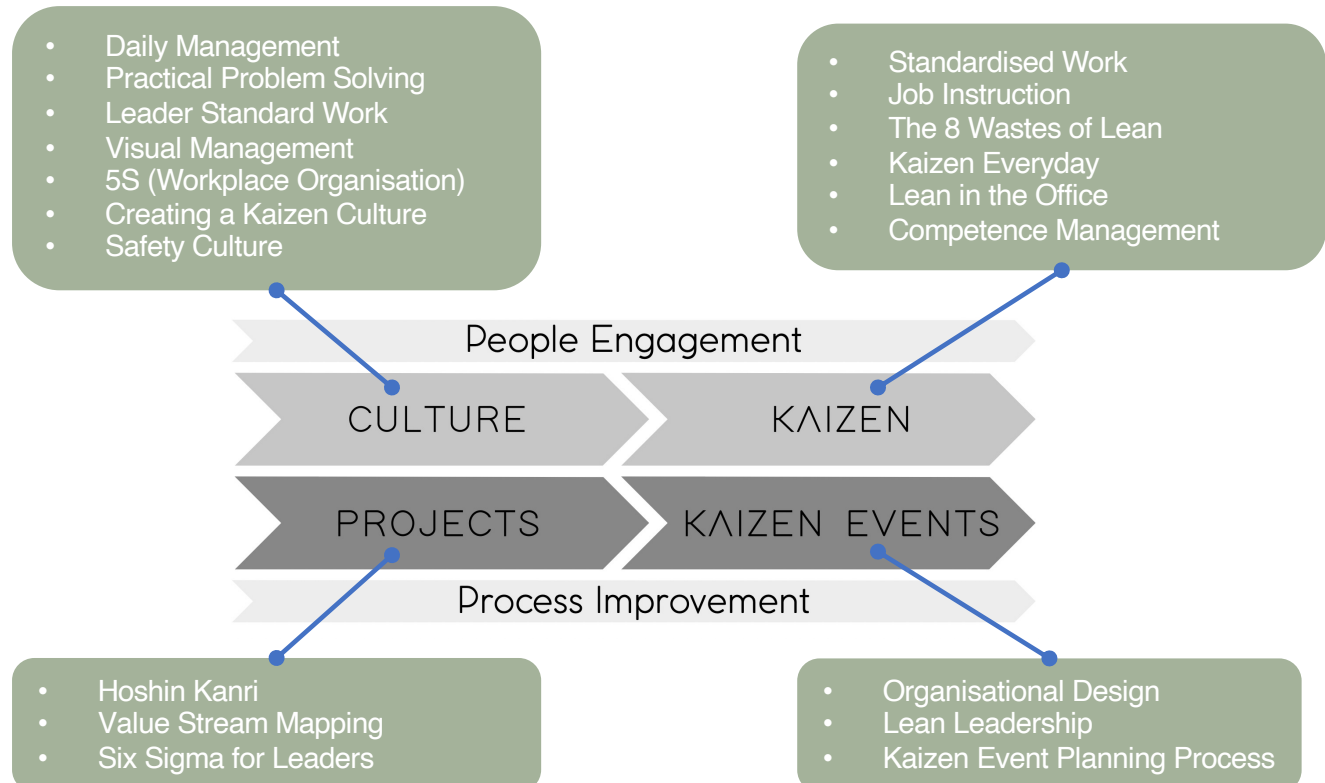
- Daily Management
- Practical Problem Solving
- Leader Standard Work
- Visual Management
- 5S (Workplace Organisation)
- Creating a Kaizen Culture
- Safety Culture

- Standardised Work
- Job Instruction
- The 8 Wastes of Lean
- Kaizen Everyday
- Lean in the Office
- Competence Management

People Engagement

CULTURE

KAIZEN

PROJECTS

KAIZEN EVENTS

Process Improvement

- Hoshin Kanri
- Value Stream Mapping
- Six Sigma for Leaders

- Organisational Design
- Lean Leadership
- Kaizen Event Planning Process